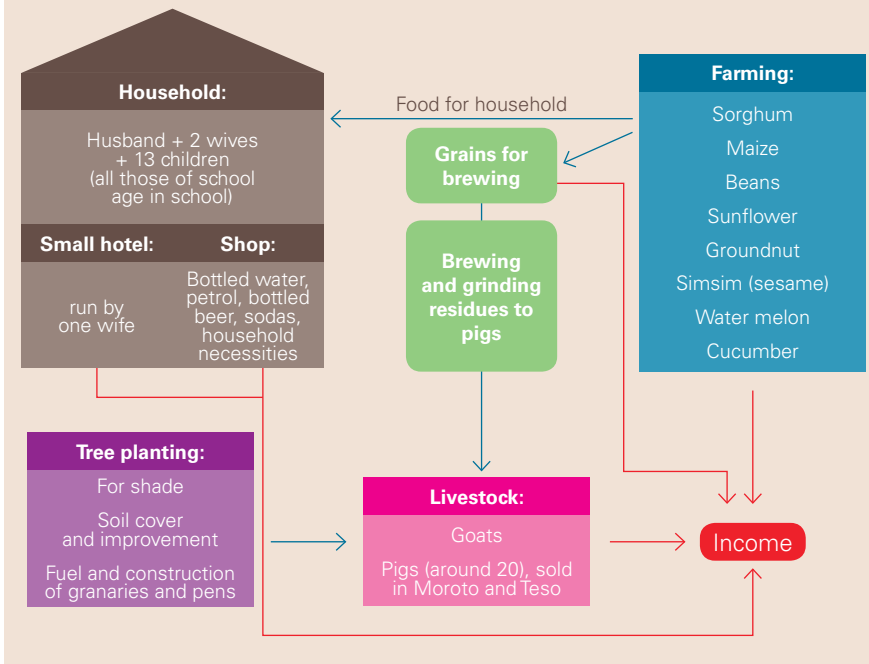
Household:

Husband + 2 wives + 13 children (all those of school age in school)

Small hotel:

run by one wife

Shop:

Bottled water, petrol, bottled beer, sodas, household necessities

Food for household

Grains for brewing

Brewing and grinding residues to pigs

Farming:

Sorghum

Maize

Beans

Sunflower

Groundnut

Simsim (sesame)

Water melon

Cucumber

Tree planting:

For shade

Soil cover and improvement

Fuel and construction of granaries and pens

Livestock:

Goats

Pigs (around 20), sold in Moroto and Teso

Income